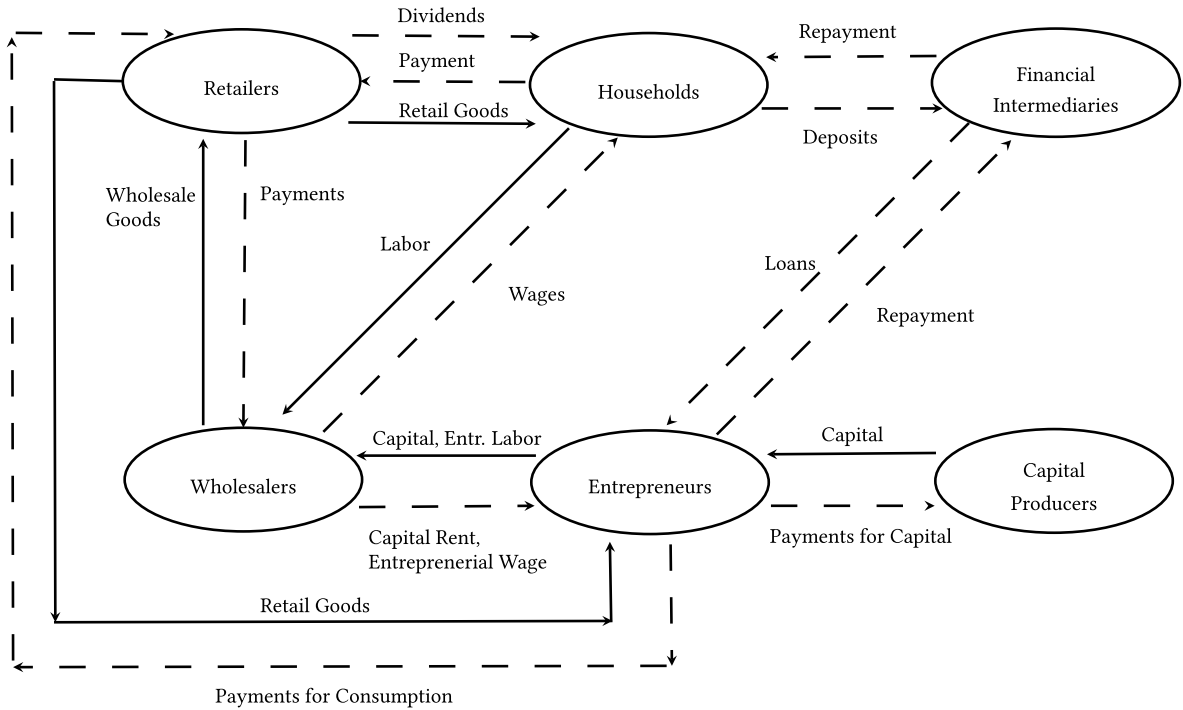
Dividends

Repayment

Payment

Retailers

Households

Financial Intermediaries

Retail Goods

Deposits

Wholesale Goods

Payments

Labor

Wages

Loans

Repayment

Capital, Entr. Labor

Capital

Wholesalers

Entrepreneurs

Capital Producers

Capital Rent, Entreprenerial Wage

Payments for Capital

Retail Goods

Payments for Consumption